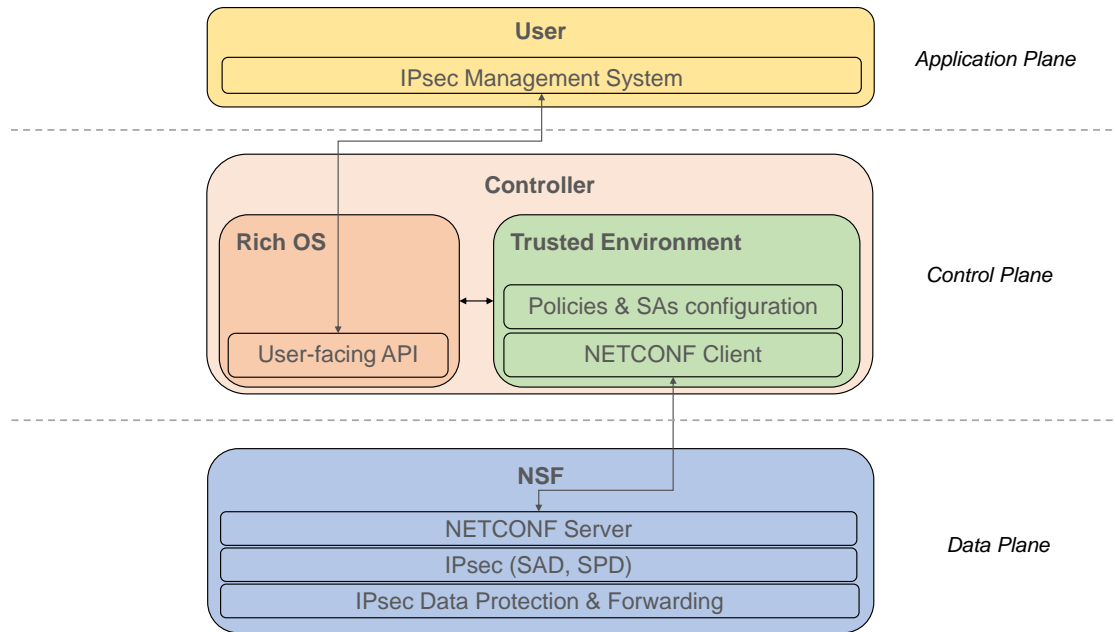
User

IPsec Management System

Application Plane

Controller

Rich OS

User-facing API

Trusted Environment

Policies & SAs configuration

NETCONF Client

Control Plane

NSF

NETCONF Server

IPsec (SAD, SPD)

IPsec Data Protection & Forwarding

Data Plane